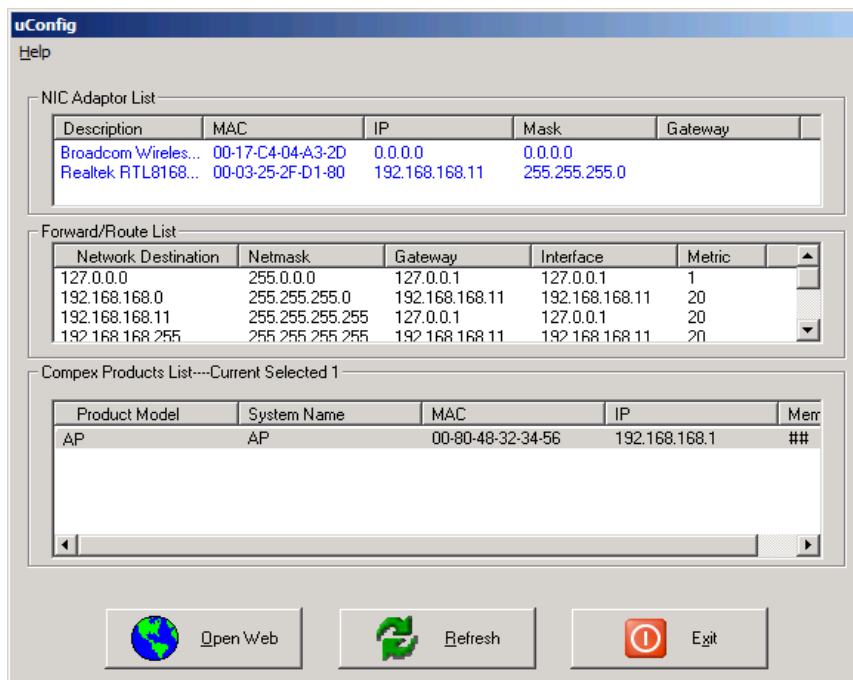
uConfig

Help

NIC Adaptor List

| Description | MAC | IP | Mask | Gateway |
|---|---|---|---|---|
| Broadcom Wireles... | 00-17-C4-04-A3-2D | 0.0.0.0 | 0.0.0.0 | |
| Realtek RTL8168... | 00-03-25-2F-D1-80 | 192.168.168.11 | 255.255.255.0 | |

Forward/Route List

| Network Destination | Netmask | Gateway | Interface | Metric |
|---|---|---|---|---|
| 127.0.0.0 | 255.0.0.0 | 127.0.0.1 | 127.0.0.1 | 1 |
| 192.168.168.0 | 255.255.255.0 | 192.168.168.11 | 192.168.168.11 | 20 |
| 192.168.168.11 | 255.255.255.255 | 127.0.0.1 | 127.0.0.1 | 20 |
| 192.168.168.255 | 255.255.255.255 | 192.168.168.11 | 192.168.168.11 | 20 |

Compex Products List----Current Selected 1

| Product Model | System Name | MAC | IP | Mem |
|---|---|---|---|---|
| AP | AP | 00-80-48-32-34-56 | 192.168.168.1 | ## |

Open Web

Refresh

Exit